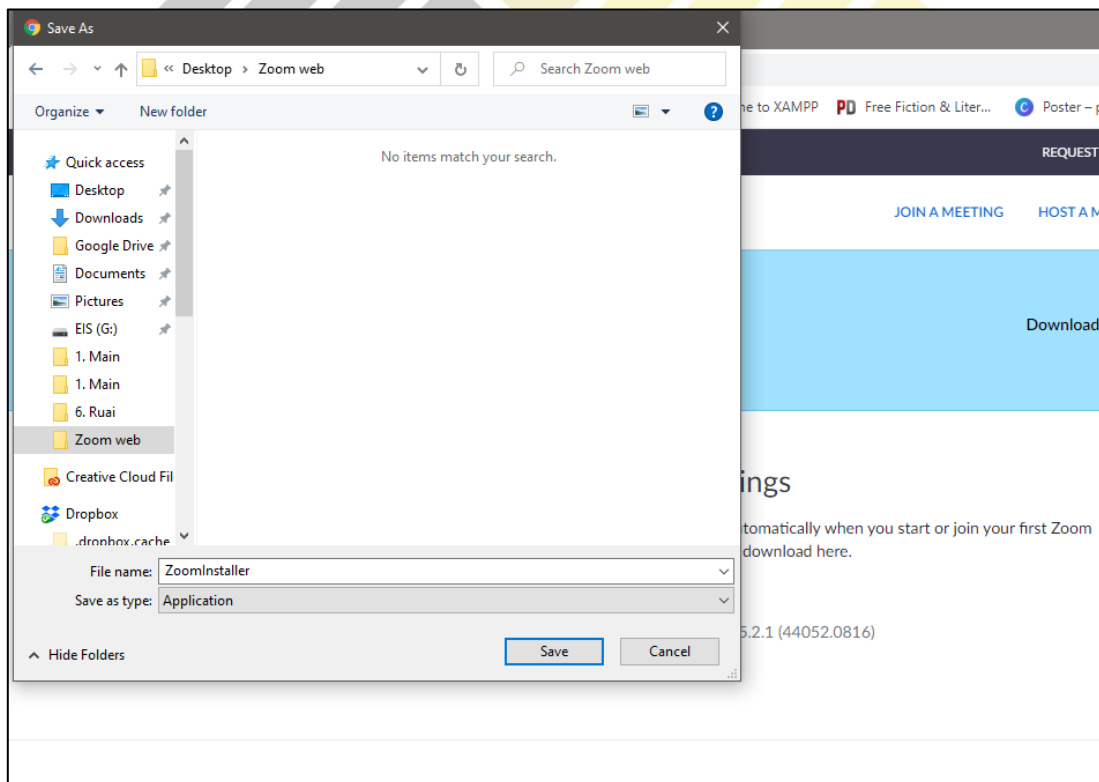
Save As

« Desktop › Zoom web

Search Zoom web

Organize ▾ New folder

No items match your search.

Quick access
Desktop
Downloads
Google Drive
Documents
Pictures
EIS (G:)
1. Main
1. Main
6. Ruai
Zoom web
Creative Cloud Fil
Dropbox
.dropbox.cache

File name: ZoomInstaller
Save as type: Application

Hide Folders

Save Cancel

ne to XAMPP PD Free Fiction & Liter... Poster – p

REQUEST

JOIN A MEETING HOST A M

Download

ings

tomatically when you start or join your first Zoom
download here.

5.2.1 (44052.0816)